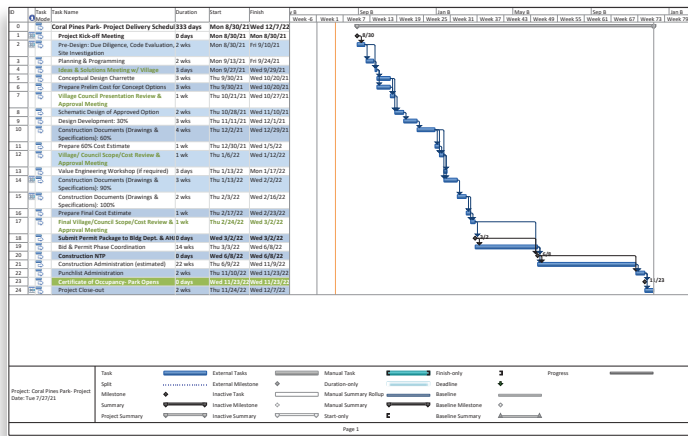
| ID | Task Mode | Task Name | Duration | Start | Finish |
|---|---|---|---|---|---|
| 0 | | Coral Pines Park- Project Delivery Schedul | 333 days | Mon 8/30/21 | Wed 12/7/22 |
| 1 | | Project Kick-off Meeting | 0 days | Mon 8/30/21 | Mon 8/30/21 |
| 2 | | Pre-Design: Due Diligence, Code Evaluation, Site Investigation | 2 wks | Mon 8/30/21 | Fri 9/10/21 |
| 3 | | Planning & Programming | 2 wks | Mon 9/13/21 | Fri 9/24/21 |
| 4 | | Ideas & Solutions Meeting w/ Village | 3 days | Mon 9/27/21 | Wed 9/29/21 |
| 5 | | Conceptual Design Charrette | 3 wks | Thu 9/30/21 | Wed 10/20/21 |
| 6 | | Prepare Prelim Cost for Concept Options | 3 wks | Thu 9/30/21 | Wed 10/20/21 |
| 7 | | Village Council Presentation Review & Approval Meeting | 1 wk | Thu 10/21/21 | Wed 10/27/21 |
| 8 | | Schematic Design of Approved Option | 2 wks | Thu 10/28/21 | Wed 11/10/21 |
| 9 | | Design Development: 30% | 3 wks | Thu 11/11/21 | Wed 12/1/21 |
| 10 | | Construction Documents (Drawings & Specifications): 60% | 4 wks | Thu 12/2/21 | Wed 12/29/21 |
| 11 | | Prepare 60% Cost Estimate | 1 wk | Thu 12/30/21 | Wed 1/5/22 |
| 12 | | Village/ Council Scope/Cost Review & Approval Meeting | 1 wk | Thu 1/6/22 | Wed 1/12/22 |
| 13 | | Value Engineering Workshop (if required) | 3 days | Thu 1/13/22 | Mon 1/17/22 |
| 14 | | Construction Documents (Drawings & Specifications): 90% | 3 wks | Thu 1/13/22 | Wed 2/2/22 |
| 15 | | Construction Documents (Drawings & Specifications): 100% | 2 wks | Thu 2/3/22 | Wed 2/16/22 |
| 16 | | Prepare Final Cost Estimate | 1 wk | Thu 2/17/22 | Wed 2/23/22 |
| 17 | | Final Village/Council Scope/Cost Review & Approval Meeting | 1 wk | Thu 2/24/22 | Wed 3/2/22 |
| 18 | | Submit Permit Package to Bldg Dept. & AHJ | 0 days | Wed 3/2/22 | Wed 3/2/22 |
| 19 | | Bid & Permit Phase Coordination | 14 wks | Thu 3/3/22 | Wed 6/8/22 |
| 20 | | Construction NTP | 0 days | Wed 6/8/22 | Wed 6/8/22 |
| 21 | | Construction Administration (estimated) | 22 wks | Thu 6/9/22 | Fri 11/9/22 |
| 22 | | Punchlist Administration | 2 wks | Thu 11/10/22 | Wed 11/23/22 |
| 23 | | Certificate of Occupancy- Park Opens | 0 days | Wed 11/23/22 | Wed 11/23/22 |
| 24 | | Project Close-out | 2 wks | Thu 11/24/22 | Wed 12/7/22 |

Week -6 | Week 1 | Week 7 | Week 13 | Week 19 | Week 25 | Week 31 | Week 37 | Week 43 | Week 49 | Week 55 | Week 61 | Week 67 | Week 73 | Week 79
Sep 8 | Jan 8 | May 8 | Sep 8 | Jan 8

8/30
3/2
6/8
11/23

Project: Coral Pines Park- Project
Date: Tue 7/27/21

Task | External Tasks | Manual Task | Finish-only | Progress
Split | External Milestone | Duration-only | Deadline
Milestone | Inactive Task | Manual Summary Rollup | Baseline
Summary | Inactive Milestone | Manual Summary | Baseline Milestone
Project Summary | Inactive Summary | Start-only | Baseline Summary

Page 1